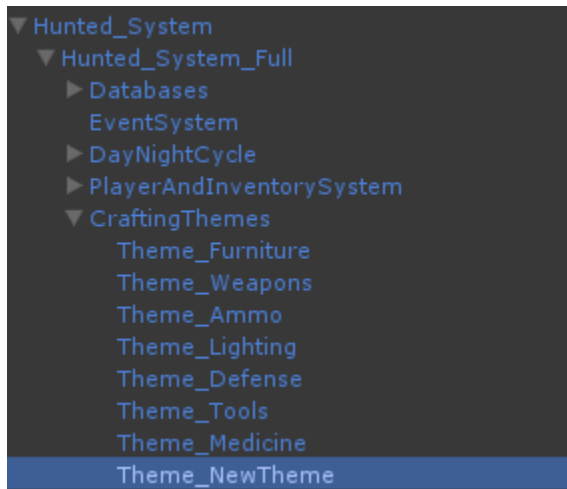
Hunted_System
Hunted_System_Full
Databases
EventSystem
DayNightCycle
PlayerAndInventorySystem
CraftingThemes
Theme_Furniture
Theme_Weapons
Theme_Ammo
Theme_Lighting
Theme_Defense
Theme_Tools
Theme_Medicine
Theme_NewTheme